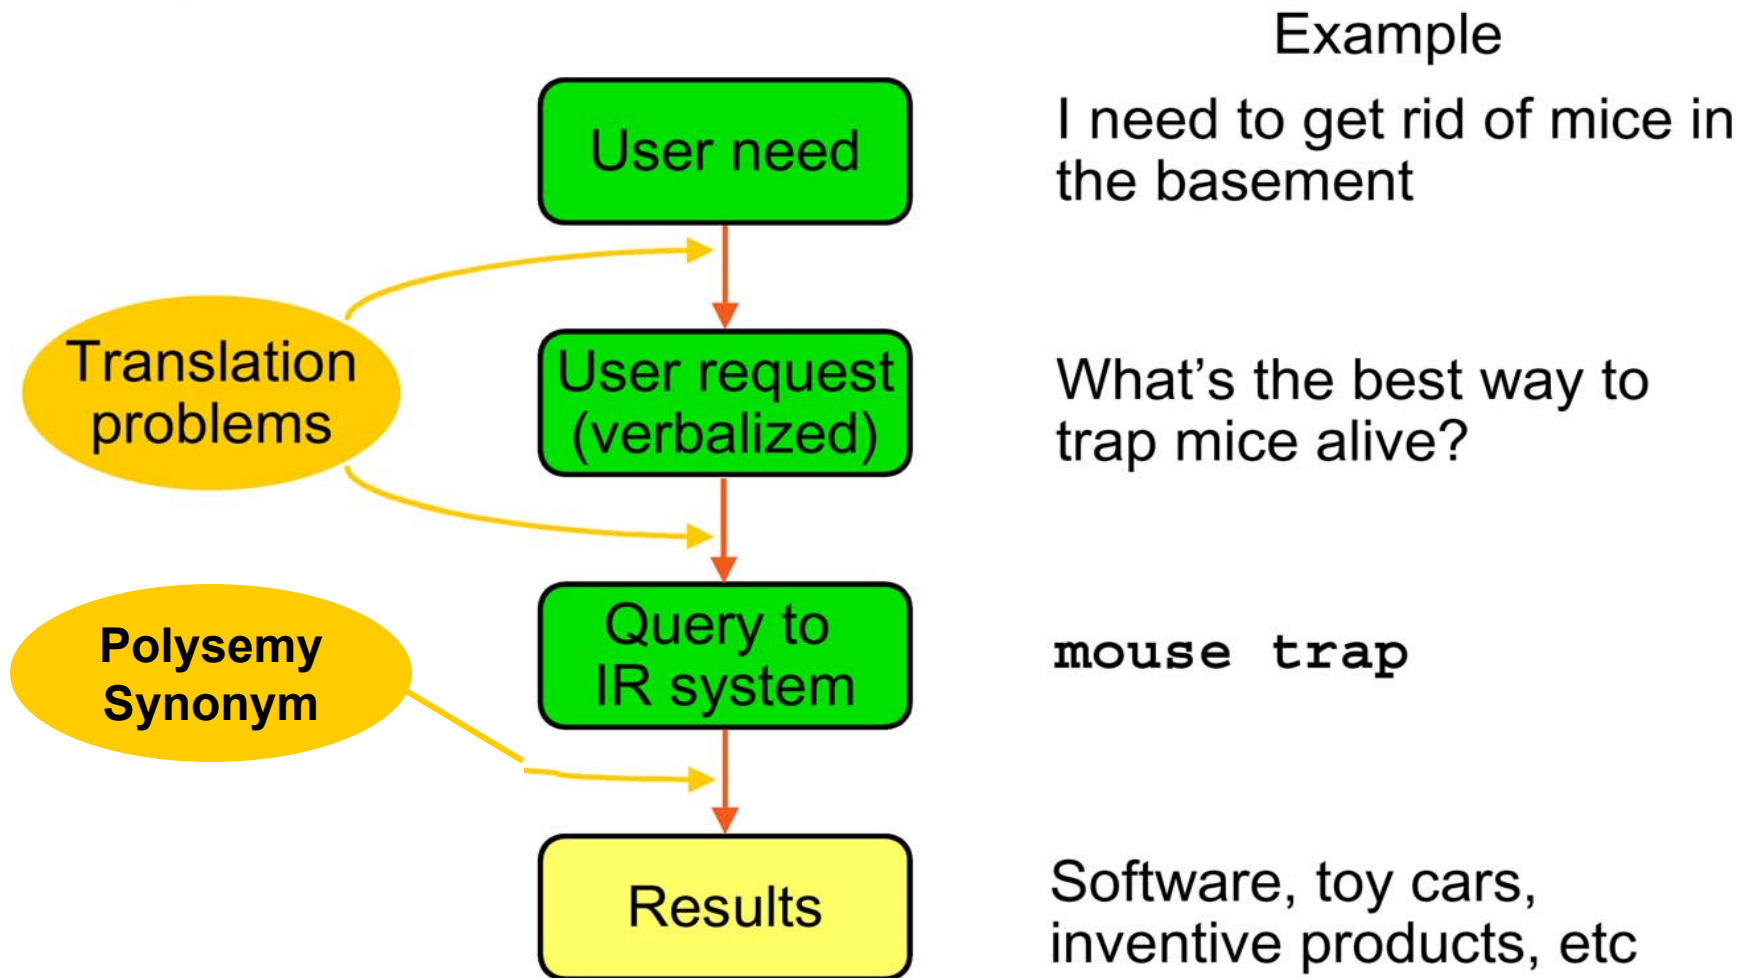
Example

User need

I need to get rid of mice in the basement

Translation problems

User request (verbalized)

What’s the best way to trap mice alive?

Polysemy Synonym

Query to IR system

mouse trap

Results

Software, toy cars, inventive products, etc